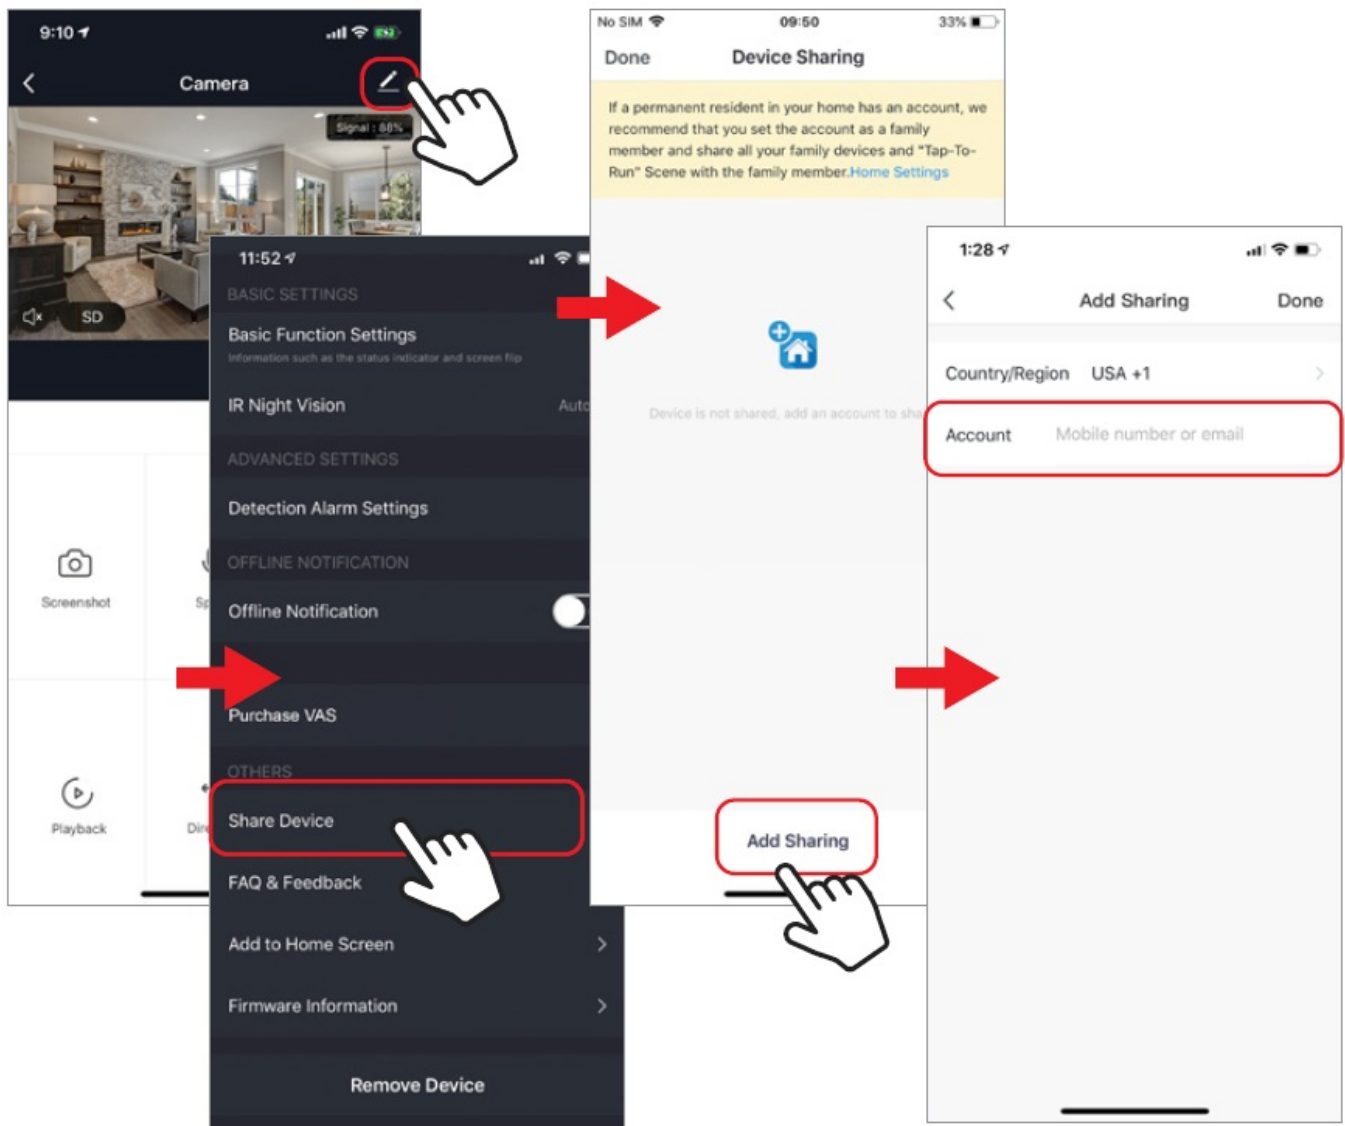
9:10

Camera

Signal : 88%

SD

Screenshot

Sp

Playback

Dir

11:52

BASIC SETTINGS

Basic Function Settings

Information such as the status indicator and screen flip

IR Night Vision

Auto

ADVANCED SETTINGS

Detection Alarm Settings

OFFLINE NOTIFICATION

Offline Notification

Purchase VAS

OTHERS

Share Device

FAQ & Feedback

Add to Home Screen

Firmware Information

Remove Device

No SIM 09:50 33%

Done Device Sharing

If a permanent resident in your home has an account, we recommend that you set the account as a family member and share all your family devices and "Tap-To-Run" Scene with the family member. Home Settings

Device is not shared, add an account to sha

Add Sharing

1:28

Add Sharing Done

Country/Region USA +1

Account Mobile number or email